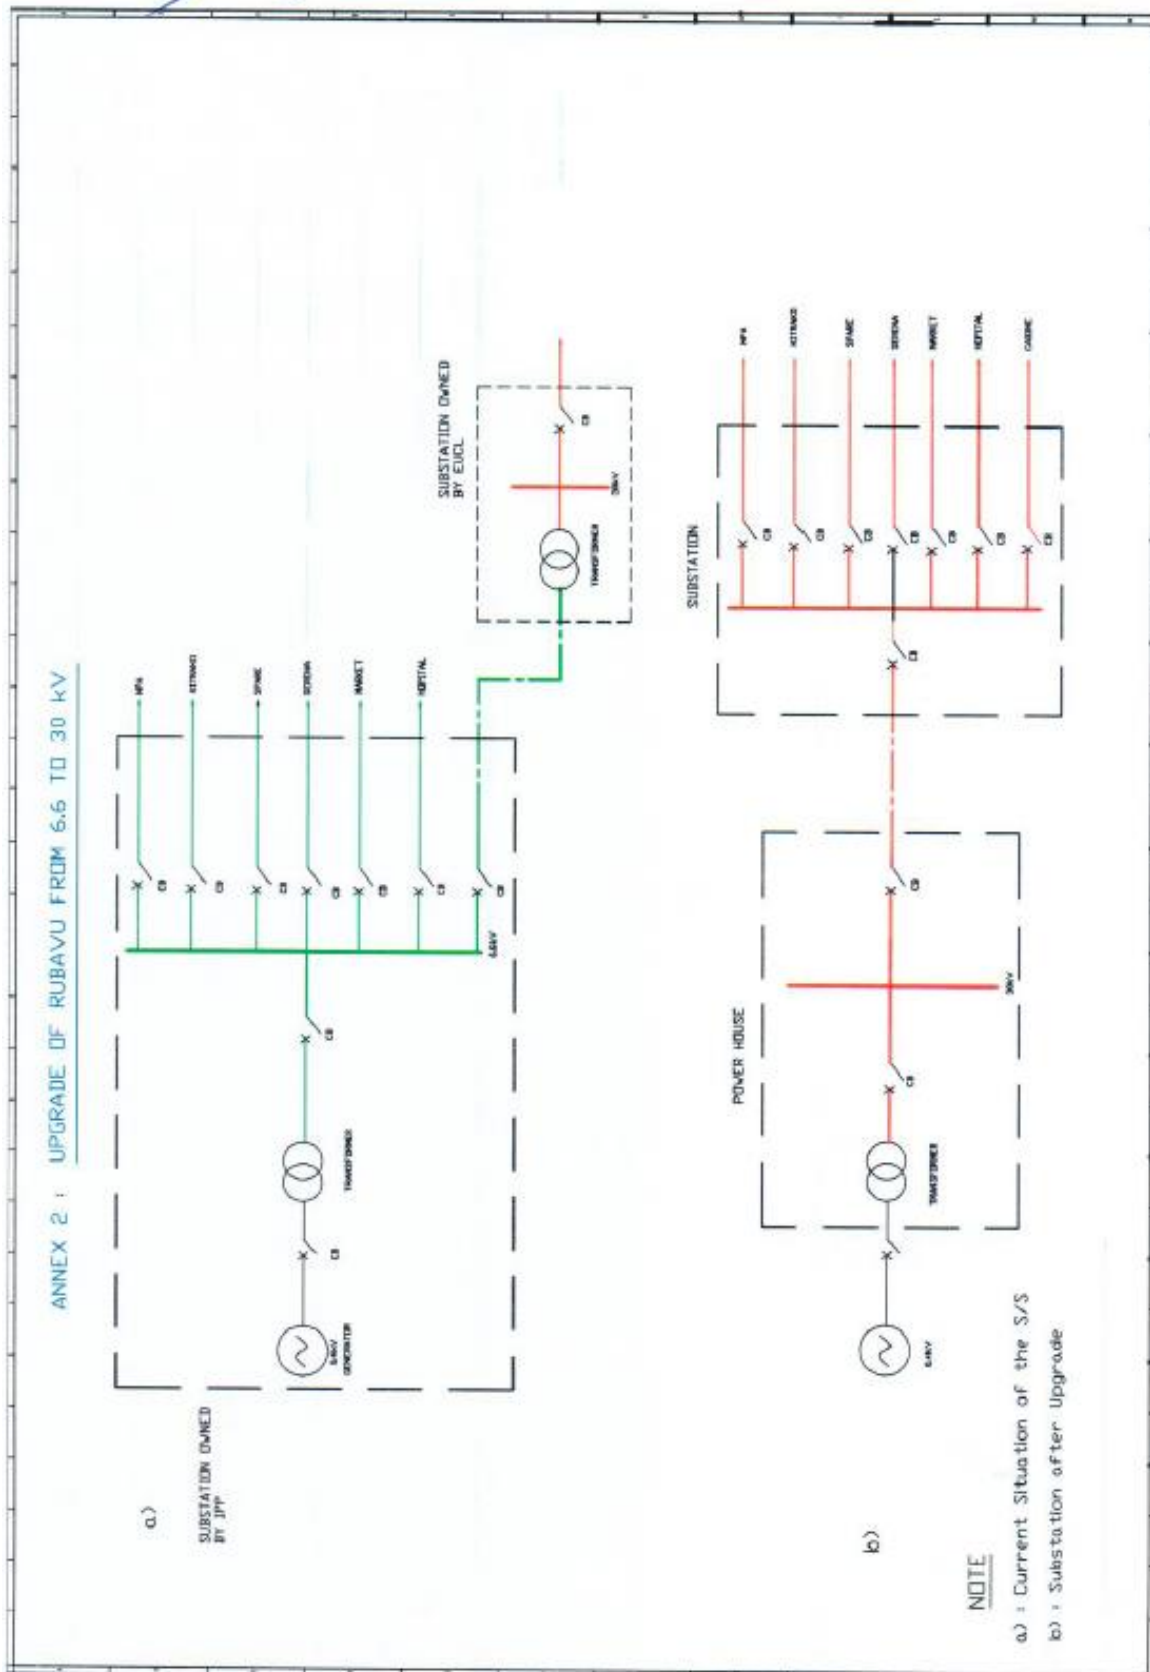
ANNEX 2 : UPGRADE OF RUBAVU FROM 6.6 TO 30 kV

a)

SUBSTATION OWNED BY IPP

6.6KV GENERATOR

CB

TRANSFORMER

CB

6.6KV

CB

CB

CB

CB

CB

CB

CB

MPA

KITRANO

SPARE

SERENA

MARKET

HOSPITAL

SUBSTATION OWNED BY EUCL

TRANSFORMER

30kV

CB

b)

6.6KV

POWER HOUSE

TRANSFORMER

CB

30kV

CB

SUBSTATION

CB

CB

CB

CB

CB

CB

CB

CB

MPA

KITRANO

SPARE

SERENA

MARKET

HOSPITAL

CASERNE

NOTE

a) : Current Situation of the S/S

b) : Substation after Upgrade